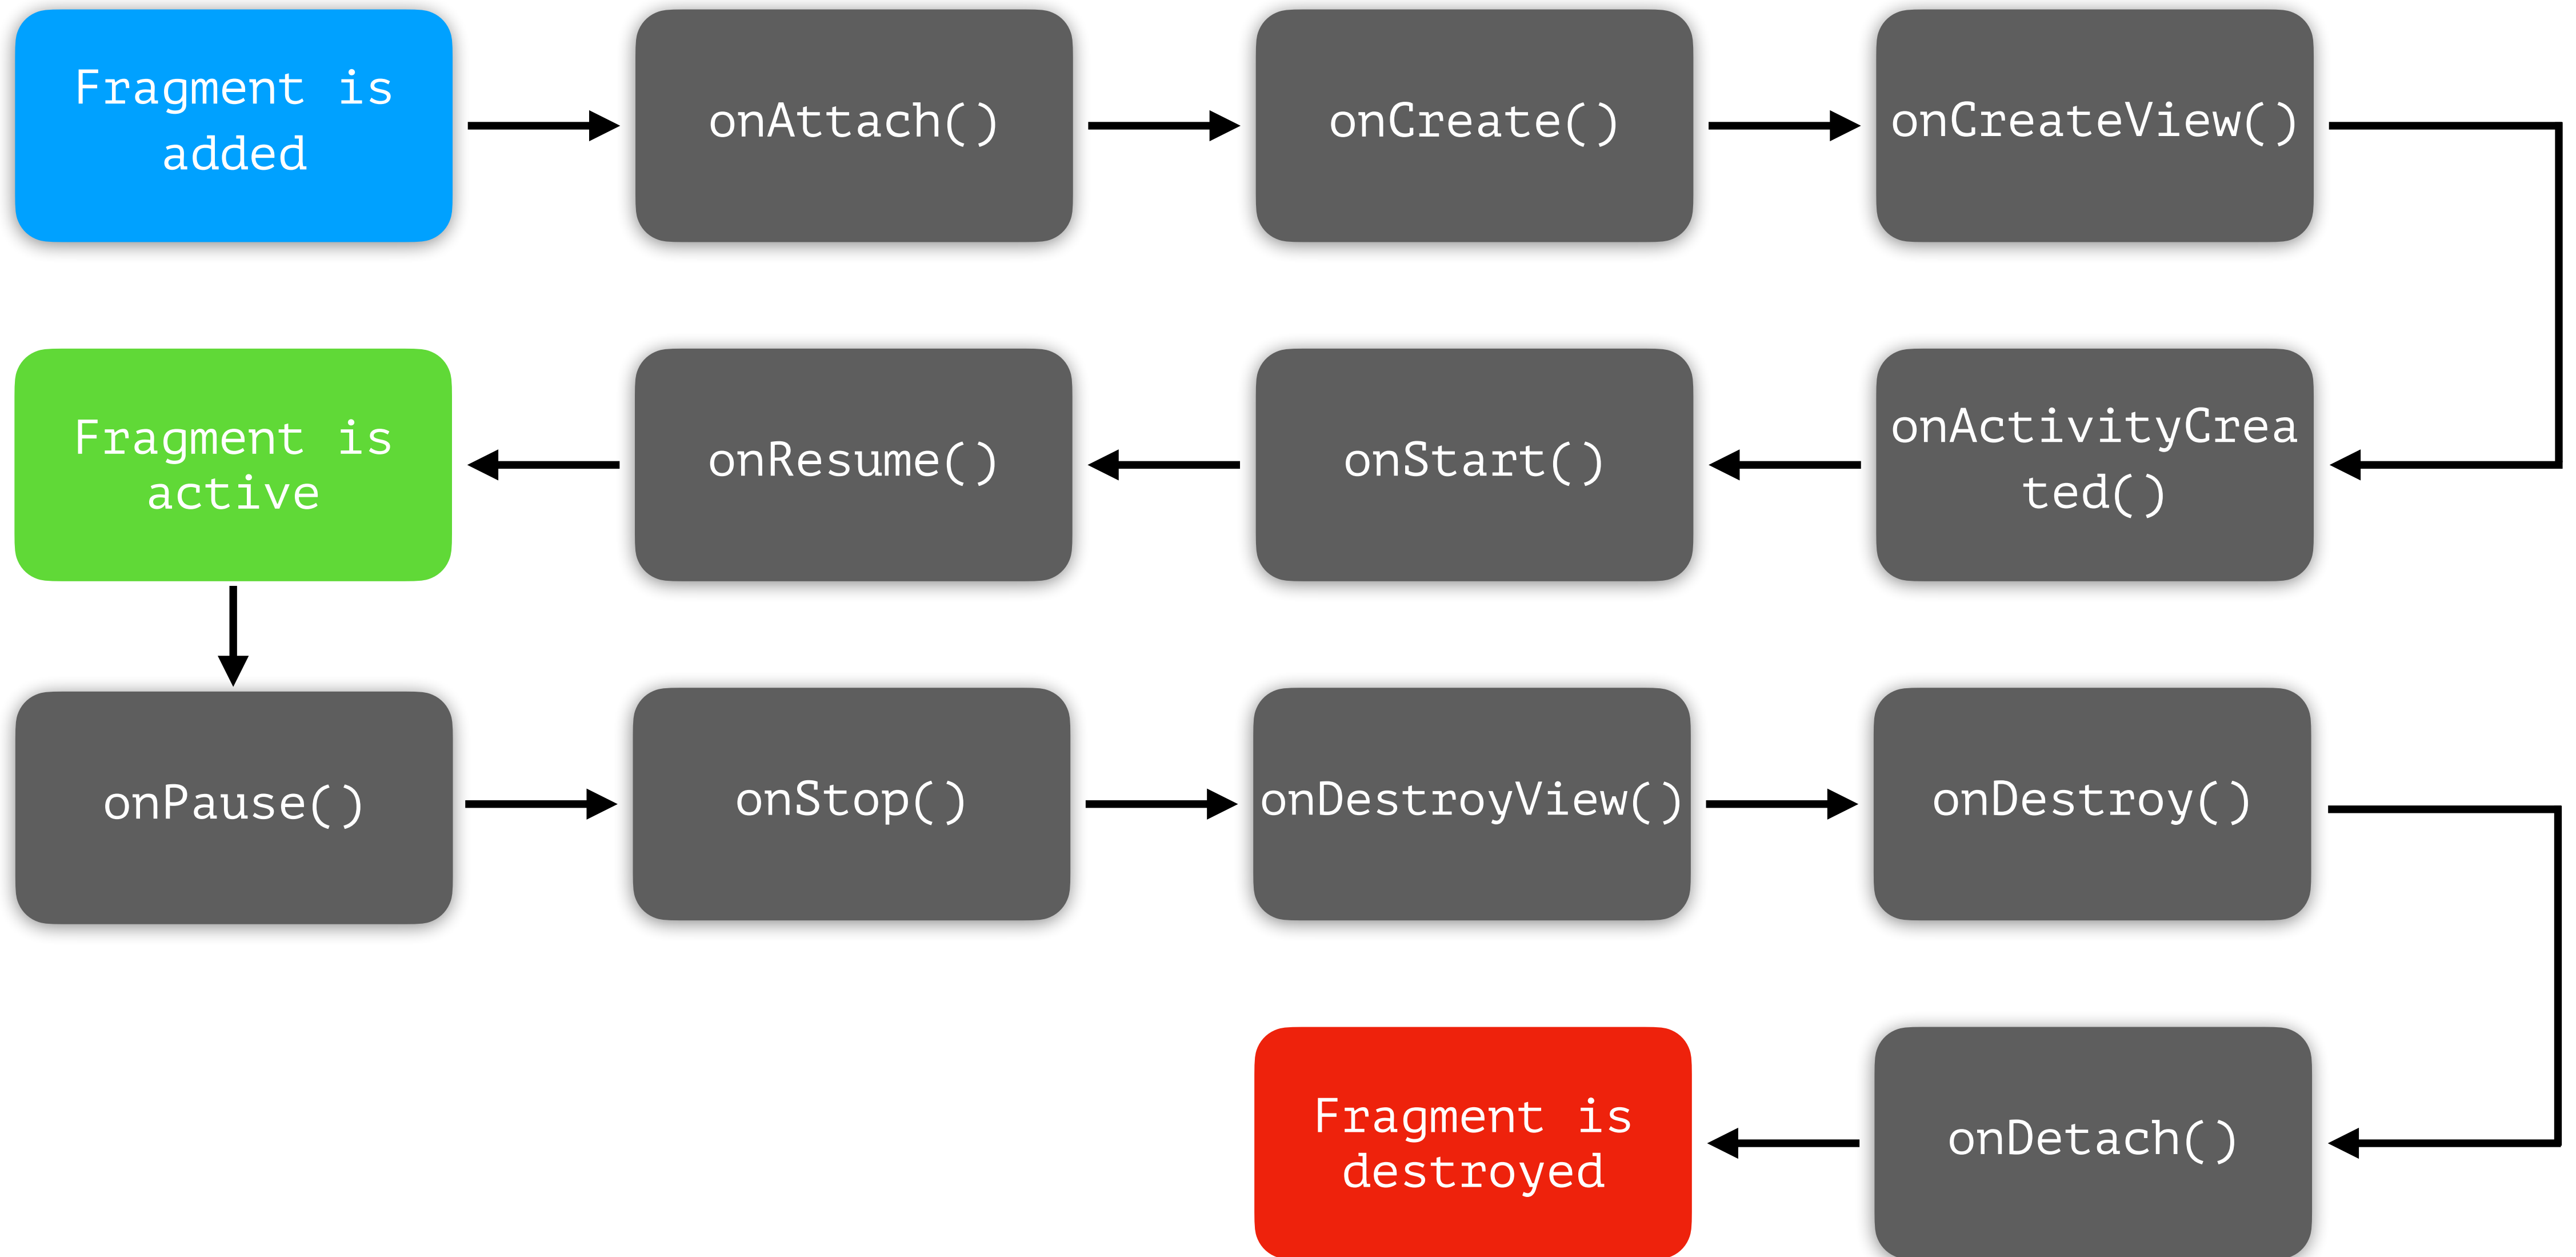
Fragment is added

onAttach()

onCreate()

onCreateView()

onActivityCreated()

onStart()

onResume()

Fragment is active

onPause()

onStop()

onDestroyView()

onDestroy()

onDetach()

Fragment is destroyed